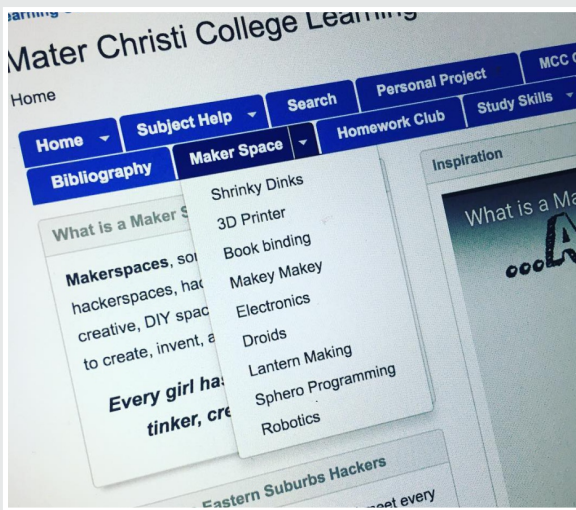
earning

Mater Christi College Learning

Home

Home
Subject Help
Search
Personal Project
MCC
Bibliography
Maker Space
Homework Club
Study Skills

Shrinky Dinks
3D Printer
Book binding
Makey Makey
Electronics
Droids
Lantern Making
Sphero Programming
Robotics

What is a Maker S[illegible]

Makerspaces, so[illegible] hackerspaces, hac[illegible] creative, DIY spac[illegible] to create, invent, a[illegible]

Every girl ha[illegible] tinker, cre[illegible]

Inspiration

What is a Ma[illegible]

Eastern Suburbs Hackers

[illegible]eet every